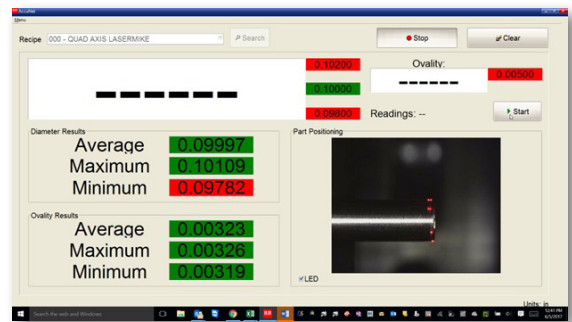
AccuMet

Menu

Recipe 000 - QUAD AXIS LASERMIKE

Search

Stop

Clear

------

0.10200

0.10000

0.09800

Ovality:

------

0.00500

Readings: --

Start

Diameter Results

Average 0.09997

Maximum 0.10109

Minimum 0.09782

Part Positioning

Ovality Results

Average 0.00323

Maximum 0.00326

Minimum 0.00319

LED

Units: in

Search the web and Windows

12:41 PM
6/5/2017